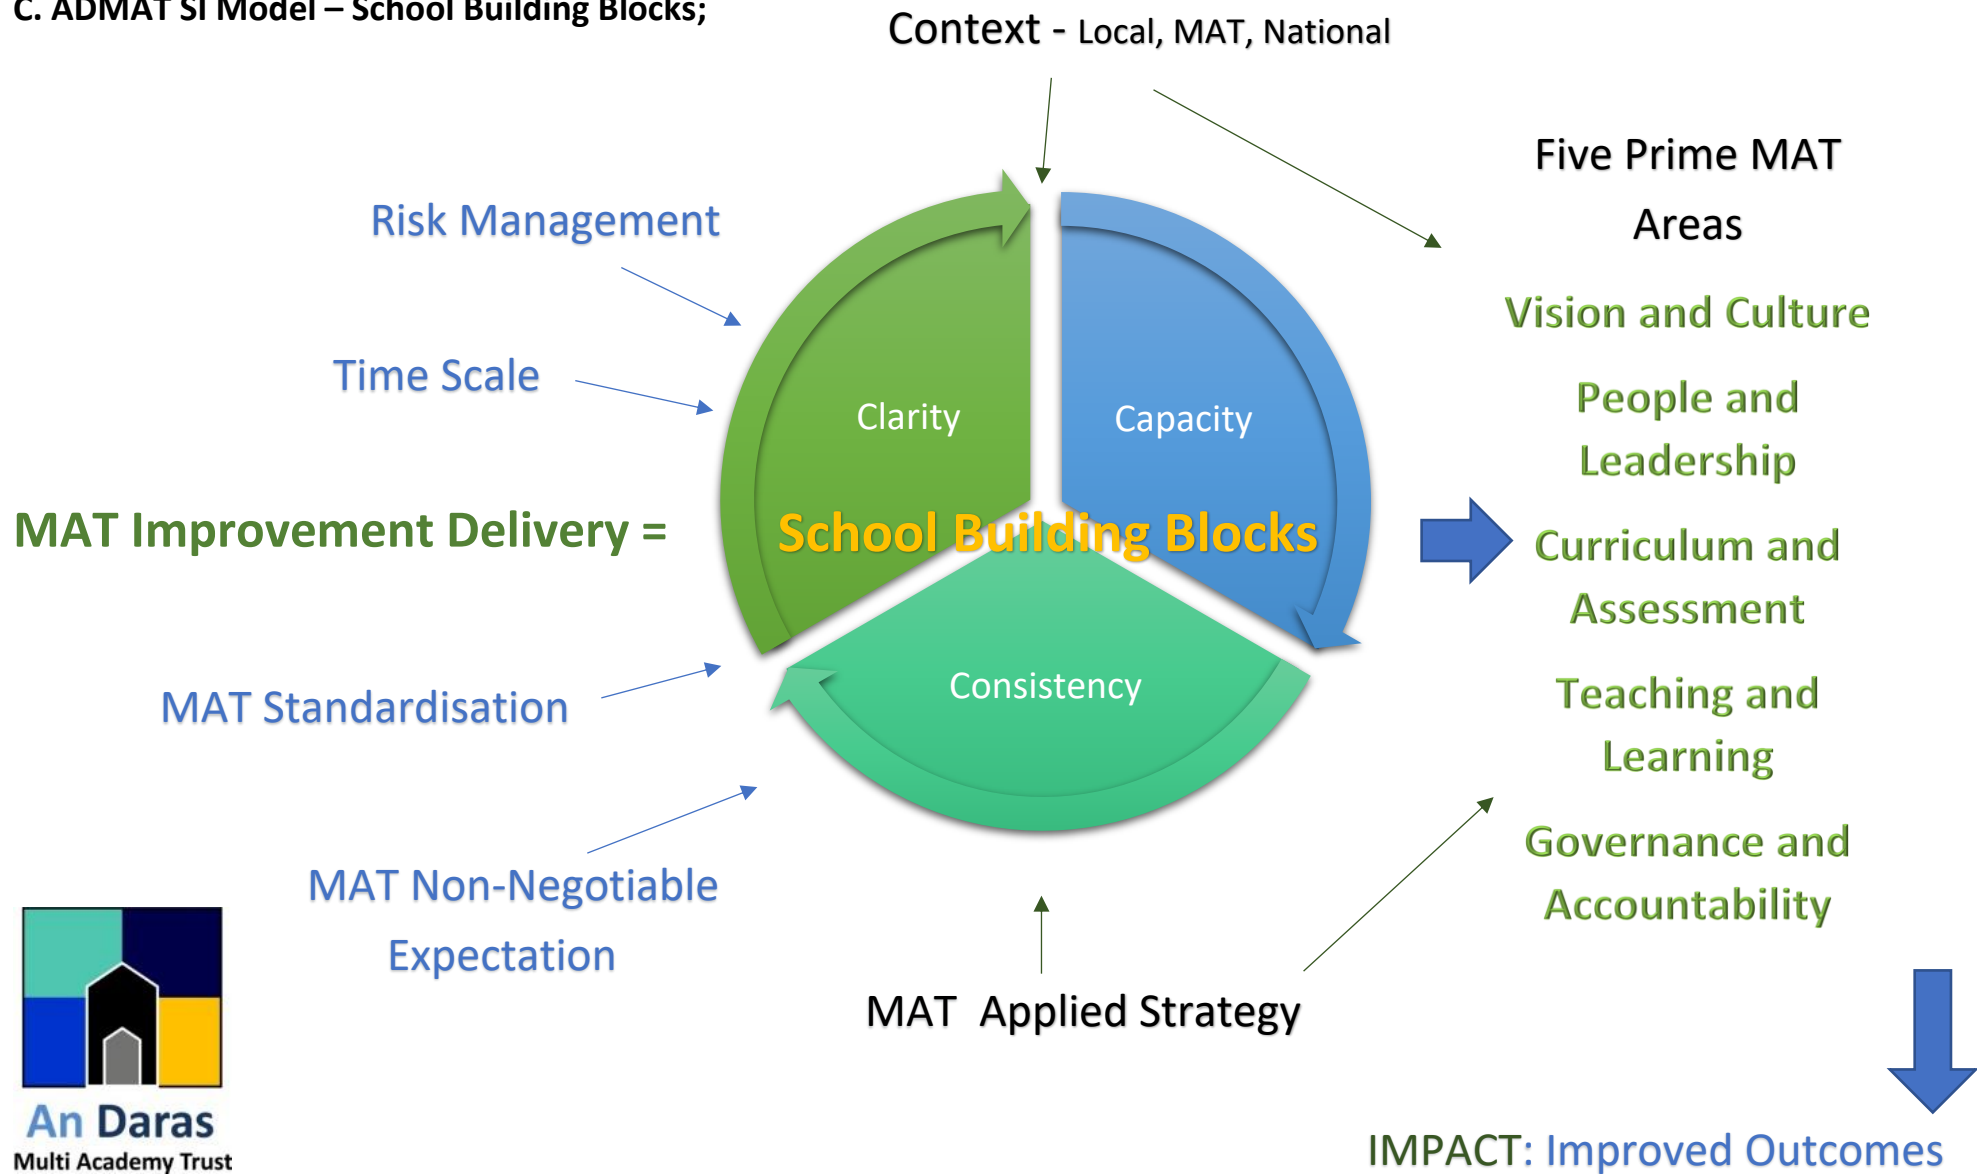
C. ADMAT SI Model – School Building Blocks;

Context - Local, MAT, National

Risk Management

Time Scale

MAT Improvement Delivery =

MAT Standardisation

MAT Non-Negotiable Expectation

Clarity

Capacity

School Building Blocks

Consistency

MAT Applied Strategy

Five Prime MAT Areas

Vision and Culture

People and Leadership

Curriculum and Assessment

Teaching and Learning

Governance and Accountability

IMPACT: Improved Outcomes

An Daras
Multi Academy Trust